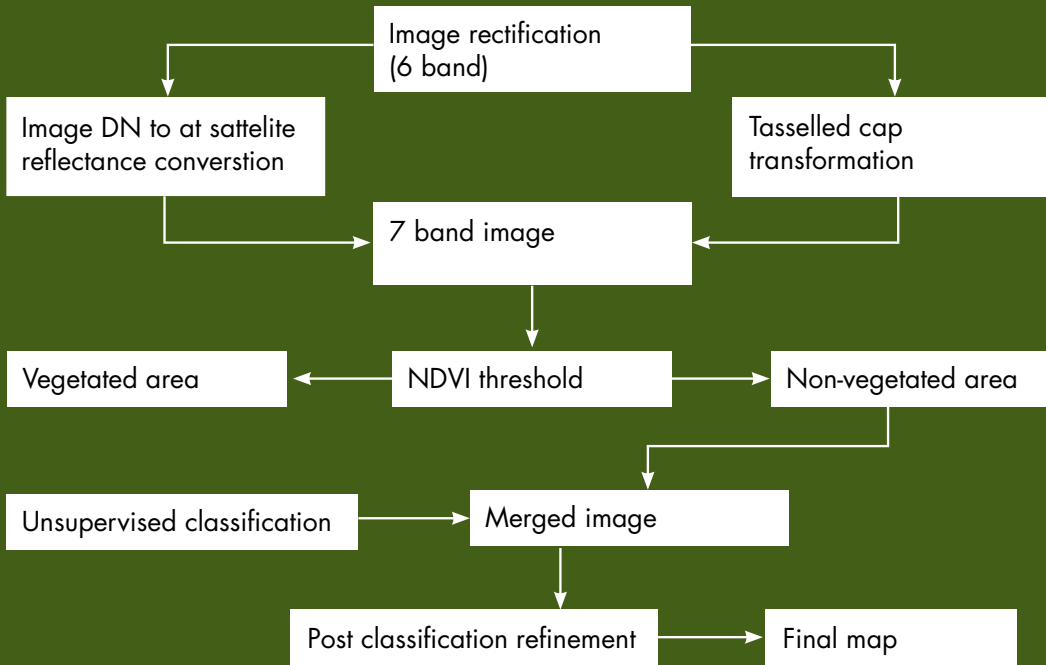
Image rectification (6 band)

Image DN to at sattelite reflectance converstion

Tasselled cap transformation

7 band image

Vegetated area

NDVI threshold

Non-vegetated area

Unsupervised classification

Merged image

Post classification refinement

Final map